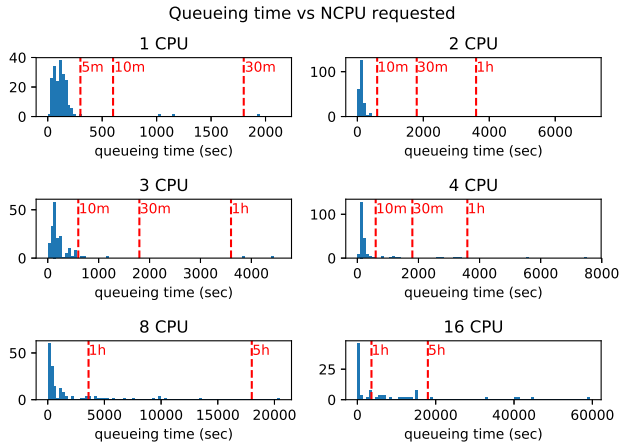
Queueing time vs NCPU requested

1 CPU

40
20
0

5m 10m 30m

0 500 1000 1500 2000

queueing time (sec)

2 CPU

100
0

10m 30m 1h

0 2000 4000 6000

queueing time (sec)

3 CPU

50
0

10m 30m 1h

0 1000 2000 3000 4000

queueing time (sec)

4 CPU

100
0

10m 30m 1h

0 2000 4000 6000 8000

queueing time (sec)

8 CPU

50
0

1h 5h

0 5000 10000 15000 20000

queueing time (sec)

16 CPU

25
0

1h 5h

0 20000 40000 60000

queueing time (sec)